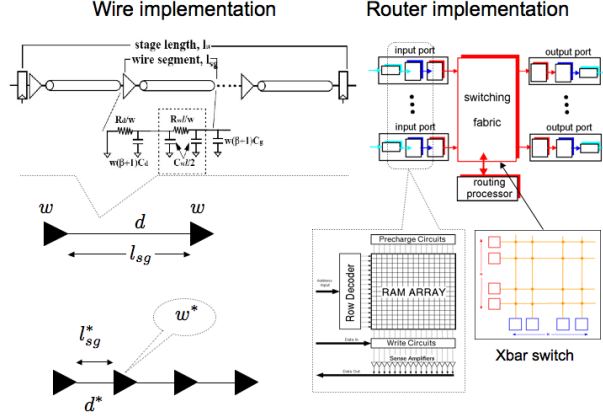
Wire implementation

Router implementation

stage length, $l_{st}$

wire segment, $l_{sg}$

$R_d/w$

$R_w l/w$

$w(\beta+1)C_d$

$C_w l/2$

$w(\beta+1)C_g$

$w$

$d$

$w$

$l_{sg}$

$w^*$

$l^*_{sg}$

$d^*$

input port

input port

switching

fabric

output port

output port

routing processor

Precharge Circuits

Address Input

Row Decoder

RAM ARRAY

Write Circuits

Data In

Sense Amplifiers

Data Out

Xbar switch